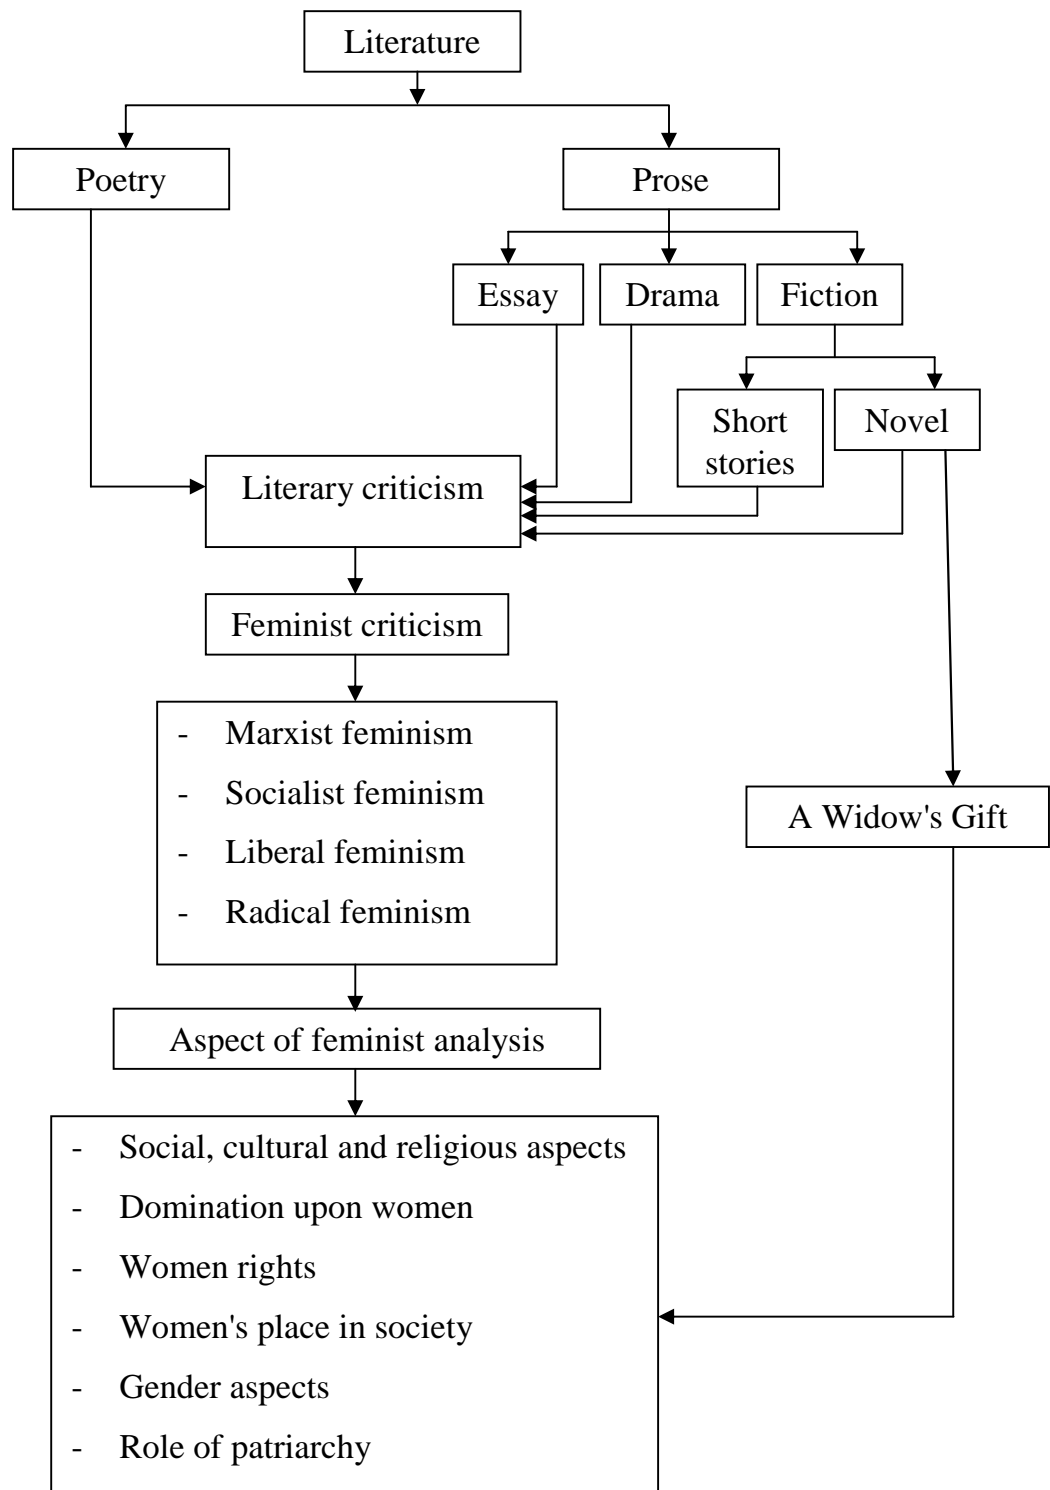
Literature

Poetry

Prose

Essay

Drama

Fiction

Short stories

Novel

Literary criticism

Feminist criticism

- Marxist feminism
- Socialist feminism
- Liberal feminism
- Radical feminism

A Widow's Gift

Aspect of feminist analysis

- Social, cultural and religious aspects
- Domination upon women
- Women rights
- Women's place in society
- Gender aspects
- Role of patriarchy